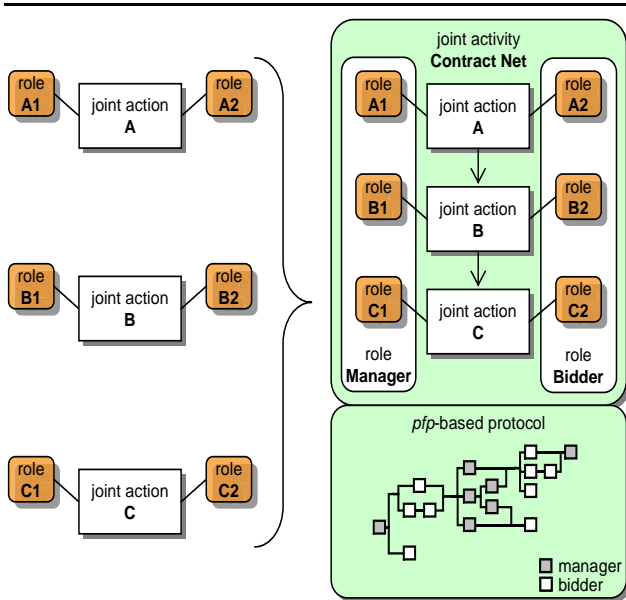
role
A1

joint action
A

role
A2

role
B1

joint action
B

role
B2

role
C1

joint action
C

role
C2

joint activity
Contract Net

role
A1

joint action
A

role
A2

role
B1

joint action
B

role
B2

role
C1

joint action
C

role
C2

role
Manager

role
Bidder

pfp-based protocol

manager
bidder